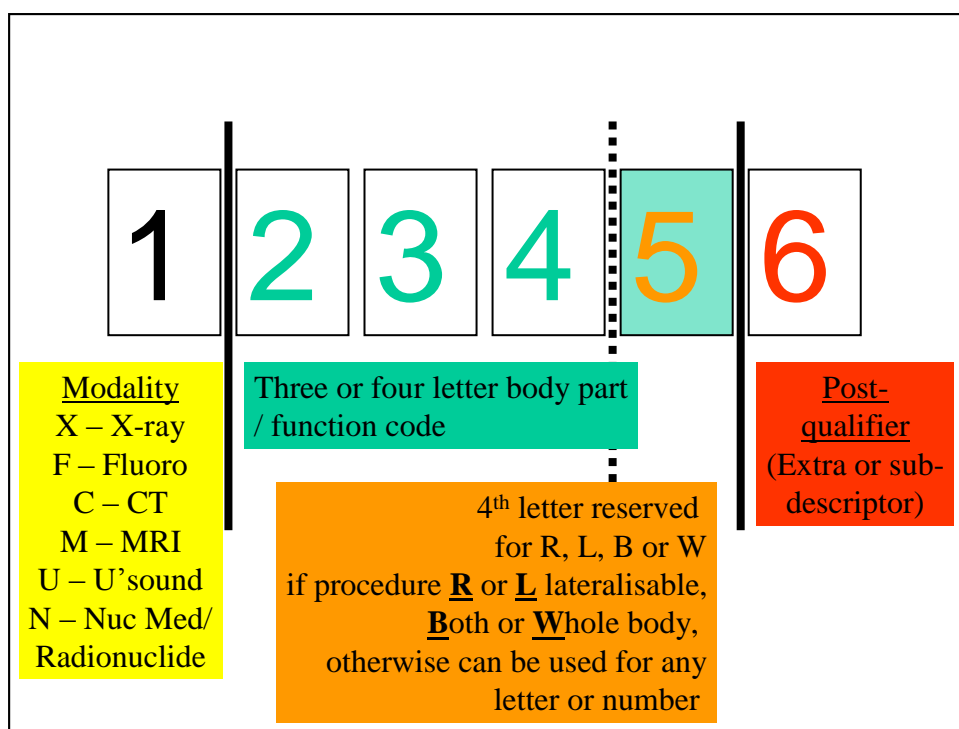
1 2 3 4 5 6

Modality
X – X-ray
F – Fluoro
C – CT
M – MRI
U – U'sound
N – Nuc Med/ Radionuclide

Three or four letter body part / function code

Post-qualifier
(Extra or sub-descriptor)

4$^{th}$ letter reserved for R, L, B or W if procedure **R** or **L** lateralisable, **B**oth or **W**hole body, otherwise can be used for any letter or number